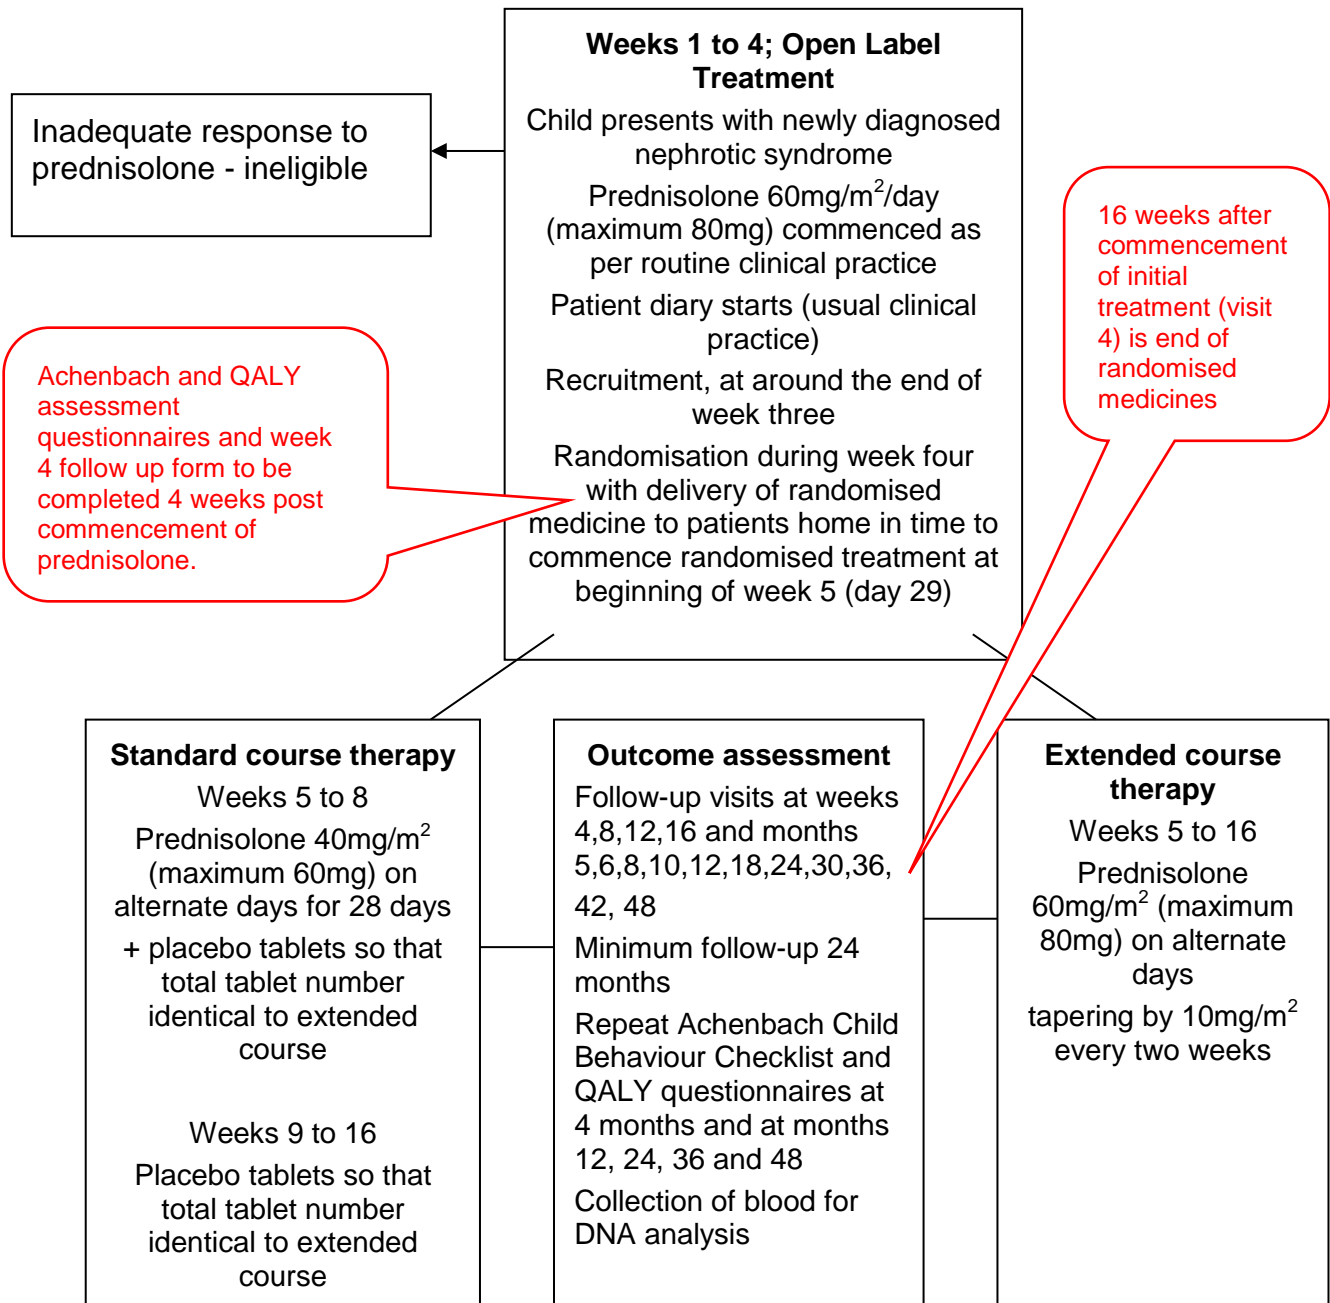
**Weeks 1 to 4; Open Label Treatment**

Child presents with newly diagnosed nephrotic syndrome

Prednisolone 60mg/m$^2$/day (maximum 80mg) commenced as per routine clinical practice

Patient diary starts (usual clinical practice)

Recruitment, at around the end of week three

Randomisation during week four with delivery of randomised medicine to patients home in time to commence randomised treatment at beginning of week 5 (day 29)

Inadequate response to prednisolone - ineligible

16 weeks after commencement of initial treatment (visit 4) is end of randomised medicines

Achenbach and QALY assessment questionnaires and week 4 follow up form to be completed 4 weeks post commencement of prednisolone.

**Standard course therapy**

Weeks 5 to 8

Prednisolone 40mg/m$^2$ (maximum 60mg) on alternate days for 28 days

+ placebo tablets so that total tablet number identical to extended course

Weeks 9 to 16

Placebo tablets so that total tablet number identical to extended course

**Outcome assessment**

Follow-up visits at weeks 4,8,12,16 and months 5,6,8,10,12,18,24,30,36, 42, 48

Minimum follow-up 24 months

Repeat Achenbach Child Behaviour Checklist and QALY questionnaires at 4 months and at months 12, 24, 36 and 48

Collection of blood for DNA analysis

**Extended course therapy**

Weeks 5 to 16

Prednisolone 60mg/m$^2$ (maximum 80mg) on alternate days

tapering by 10mg/m$^2$ every two weeks